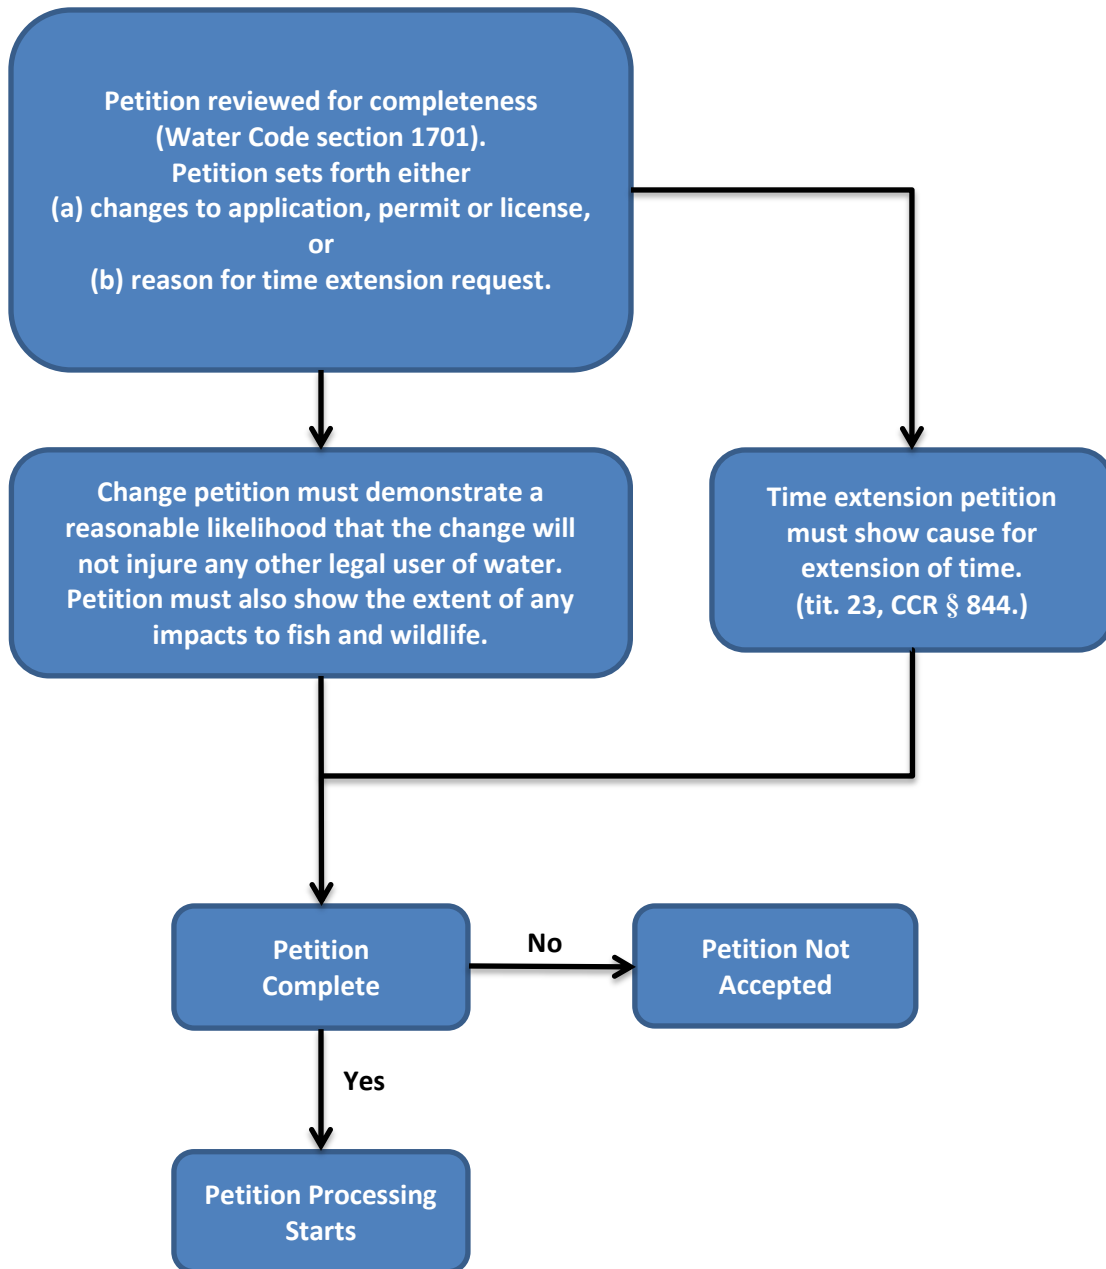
Petition reviewed for completeness
(Water Code section 1701).
Petition sets forth either
(a) changes to application, permit or license,
or
(b) reason for time extension request.

Change petition must demonstrate a reasonable likelihood that the change will not injure any other legal user of water. Petition must also show the extent of any impacts to fish and wildlife.

Time extension petition must show cause for extension of time.
(tit. 23, CCR § 844.)

Petition Complete

No

Petition Not Accepted

Yes

Petition Processing Starts